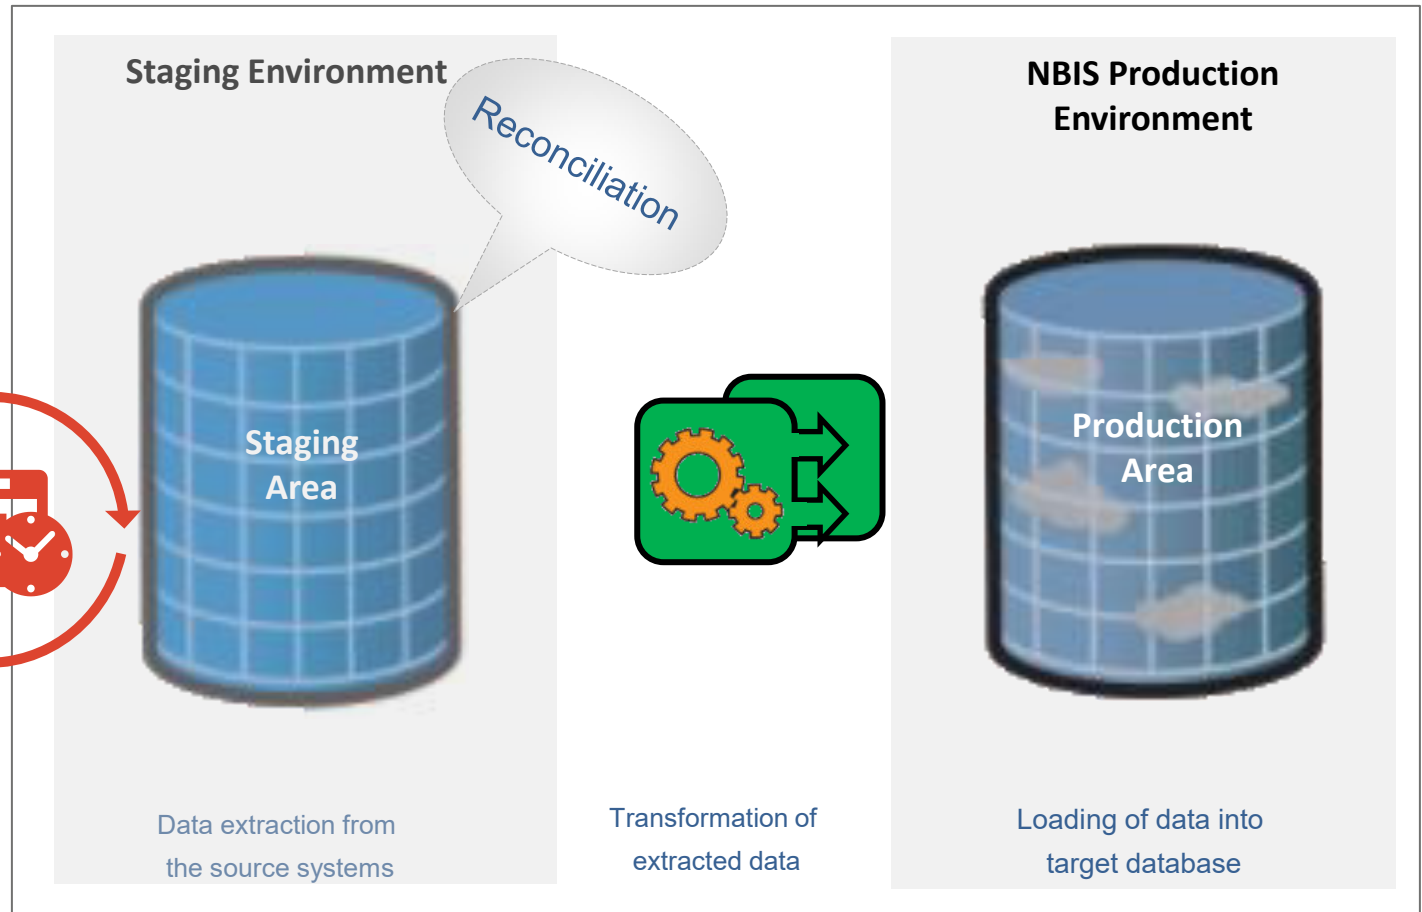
Staging Environment

Reconciliation

NBIS Production Environment

Staging Area

Production Area

Data extraction from the source systems

Transformation of extracted data

Loading of data into target database